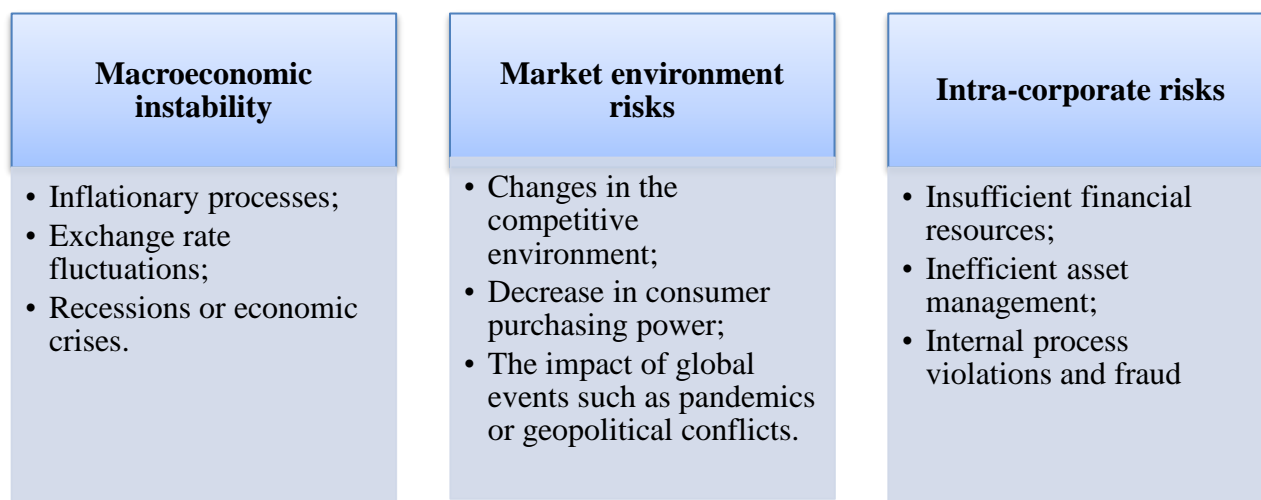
**Macroeconomic instability**

- Inflationary processes;
- Exchange rate fluctuations;
- Recessions or economic crises.

**Market environment risks**

- Changes in the competitive environment;
- Decrease in consumer purchasing power;
- The impact of global events such as pandemics or geopolitical conflicts.

**Intra-corporate risks**

- Insufficient financial resources;
- Inefficient asset management;
- Internal process violations and fraud